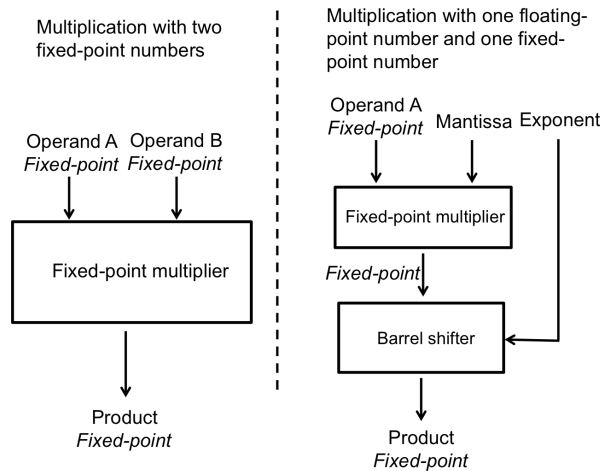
Multiplication with two fixed-point numbers

Operand A
Fixed-point

Operand B
Fixed-point

Fixed-point multiplier

Product
Fixed-point

Multiplication with one floating-point number and one fixed-point number

Operand A
Fixed-point

Mantissa

Exponent

Fixed-point multiplier

Fixed-point

Barrel shifter

Product
Fixed-point